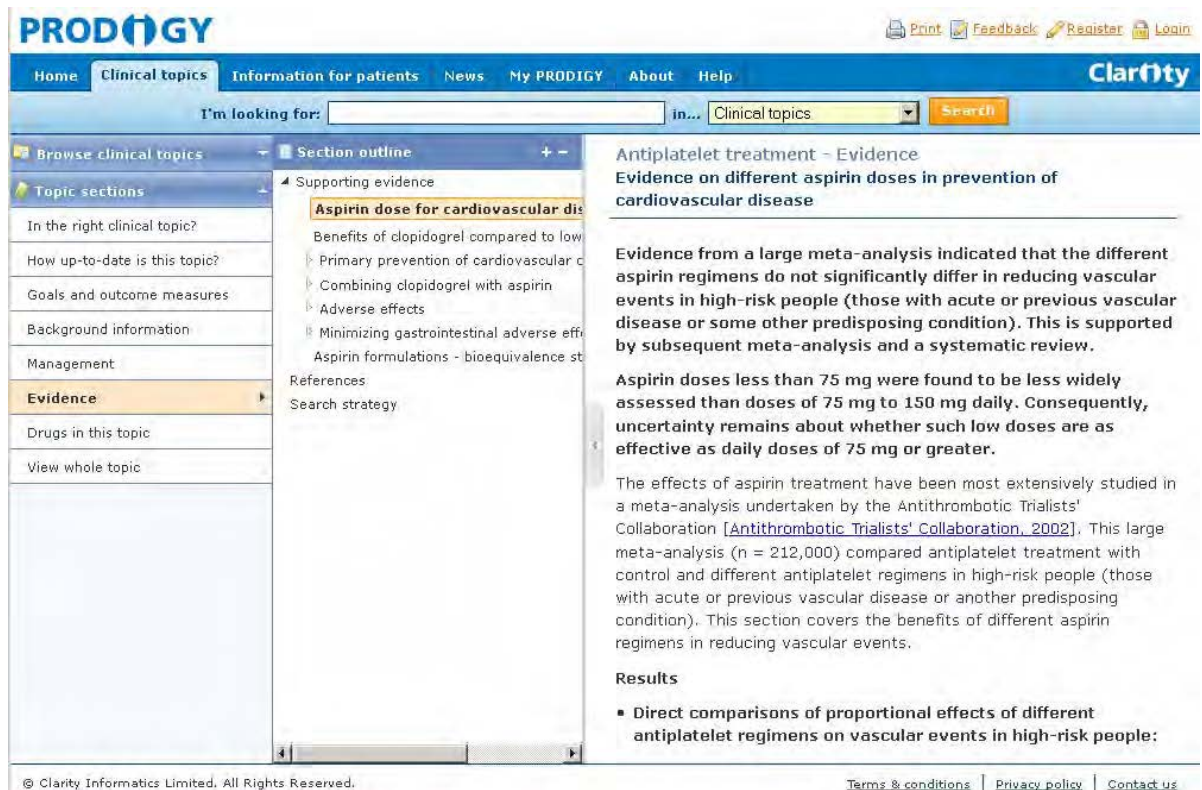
PRODIGY

Print Feedback Register Login

Home Clinical topics Information for patients News My PRODIGY About Help

Clarity

I'm looking for: in... Clinical topics Search

Browse clinical topics

Topic sections

In the right clinical topic?

How up-to-date is this topic?

Goals and outcome measures

Background information

Management

Evidence

Drugs in this topic

View whole topic

Section outline + −

Supporting evidence

Aspirin dose for cardiovascular dis

Benefits of clopidogrel compared to low

Primary prevention of cardiovascular c

Combining clopidogrel with aspirin

Adverse effects

Minimizing gastrointestinal adverse eff

Aspirin formulations - bioequivalence st

References

Search strategy

Antiplatelet treatment - Evidence

Evidence on different aspirin doses in prevention of cardiovascular disease

Evidence from a large meta-analysis indicated that the different aspirin regimens do not significantly differ in reducing vascular events in high-risk people (those with acute or previous vascular disease or some other predisposing condition). This is supported by subsequent meta-analysis and a systematic review.

Aspirin doses less than 75 mg were found to be less widely assessed than doses of 75 mg to 150 mg daily. Consequently, uncertainty remains about whether such low doses are as effective as daily doses of 75 mg or greater.

The effects of aspirin treatment have been most extensively studied in a meta-analysis undertaken by the Antithrombotic Trialists' Collaboration [Antithrombotic Trialists' Collaboration, 2002]. This large meta-analysis (n = 212,000) compared antiplatelet treatment with control and different antiplatelet regimens in high-risk people (those with acute or previous vascular disease or another predisposing condition). This section covers the benefits of different aspirin regimens in reducing vascular events.

Results

• Direct comparisons of proportional effects of different antiplatelet regimens on vascular events in high-risk people:

© Clarity Informatics Limited. All Rights Reserved.

Terms & conditions | Privacy policy | Contact us